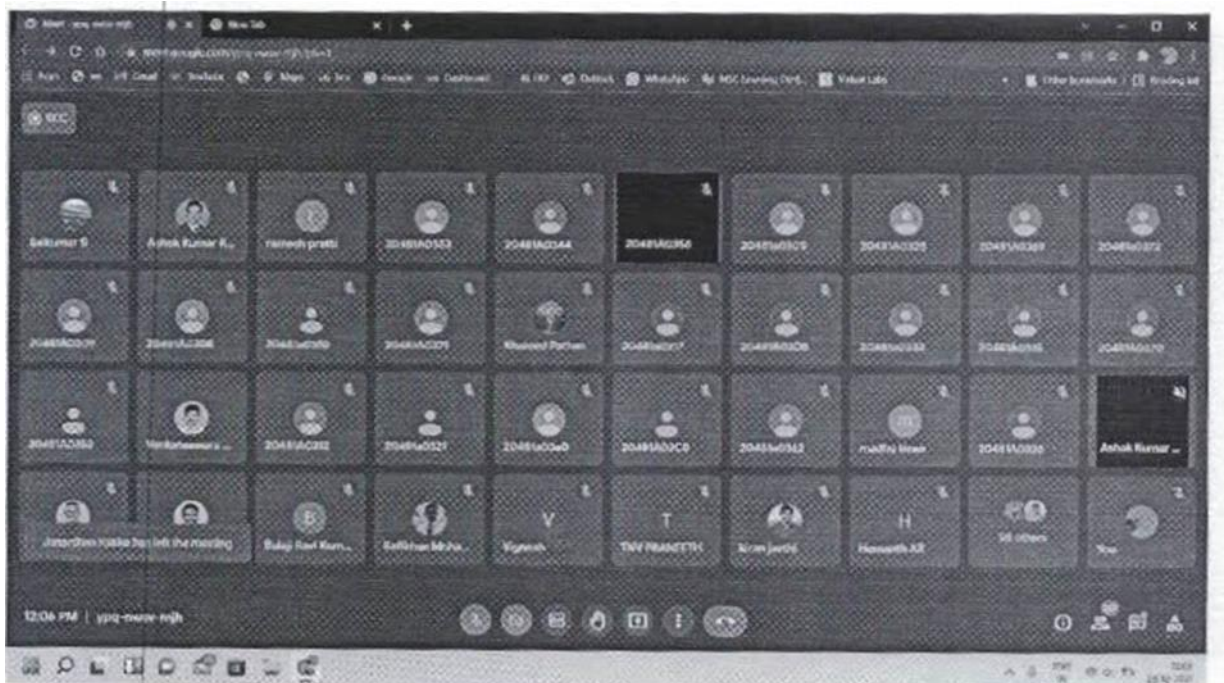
Meet - ypq-mwsv-mjh
New tab

REC

Balkumar S
Ashok Kumar K...
ramesh pratti
20481A0333
20481A0344
20481A0366
20481A0309
20481A0325
20481A0349
20481A0372

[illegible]
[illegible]
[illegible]
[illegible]
Khaleed Pathan
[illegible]
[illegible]
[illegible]
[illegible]
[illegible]

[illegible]
Venkateswara...
20481A0302
20481A0321
20481A03a0
20481A03C0
20481A0342
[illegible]
20481A0330
Ashok Kumar ...

Janardhan Kakka has left the meeting
Balaji Ravi Kum...
Kethinan Mtsha...
Vignesh
TNV PRANEETH
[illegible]
Hemanth AR
58 others
You

12:06 PM | ypq-mwsv-mjh